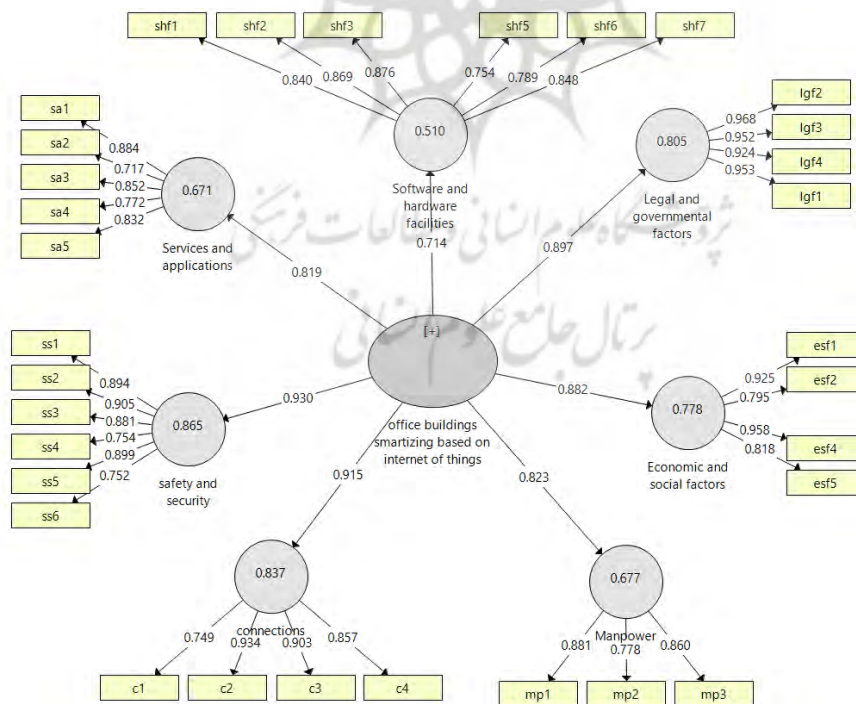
shf1
shf2
shf3
shf5
shf6
shf7
0.840
0.869
0.876
0.754
0.789
0.848
0.510
Software and hardware facilities
0.714

sa1
sa2
sa3
sa4
sa5
0.884
0.717
0.852
0.772
0.832
0.671
Services and applications
0.819

lgf2
lgf3
lgf4
lgf1
0.968
0.952
0.924
0.953
0.805
Legal and governmental factors
0.897

ss1
ss2
ss3
ss4
ss5
ss6
0.894
0.905
0.881
0.754
0.899
0.752
0.865
safety and security
0.930

[+]
office buildings smartizing based on internet of things

esf1
esf2
esf4
esf5
0.925
0.795
0.958
0.818
0.778
Economic and social factors
0.882

0.915
0.823

0.837
connections
0.749
0.934
0.903
0.857
c1
c2
c3
c4

0.677
Manpower
0.881
0.778
0.860
mp1
mp2
mp3